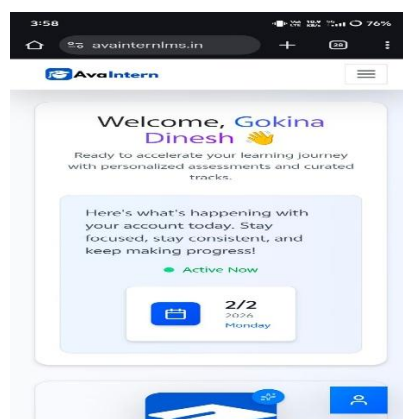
3:58
76%
avainternlms.in
28
AvaIntern
Welcome, Gokina Dinesh 👋
Ready to accelerate your learning journey with personalized assessments and curated tracks.
Here's what's happening with your account today. Stay focused, stay consistent, and keep making progress!
Active Now
2/2
2026
Monday